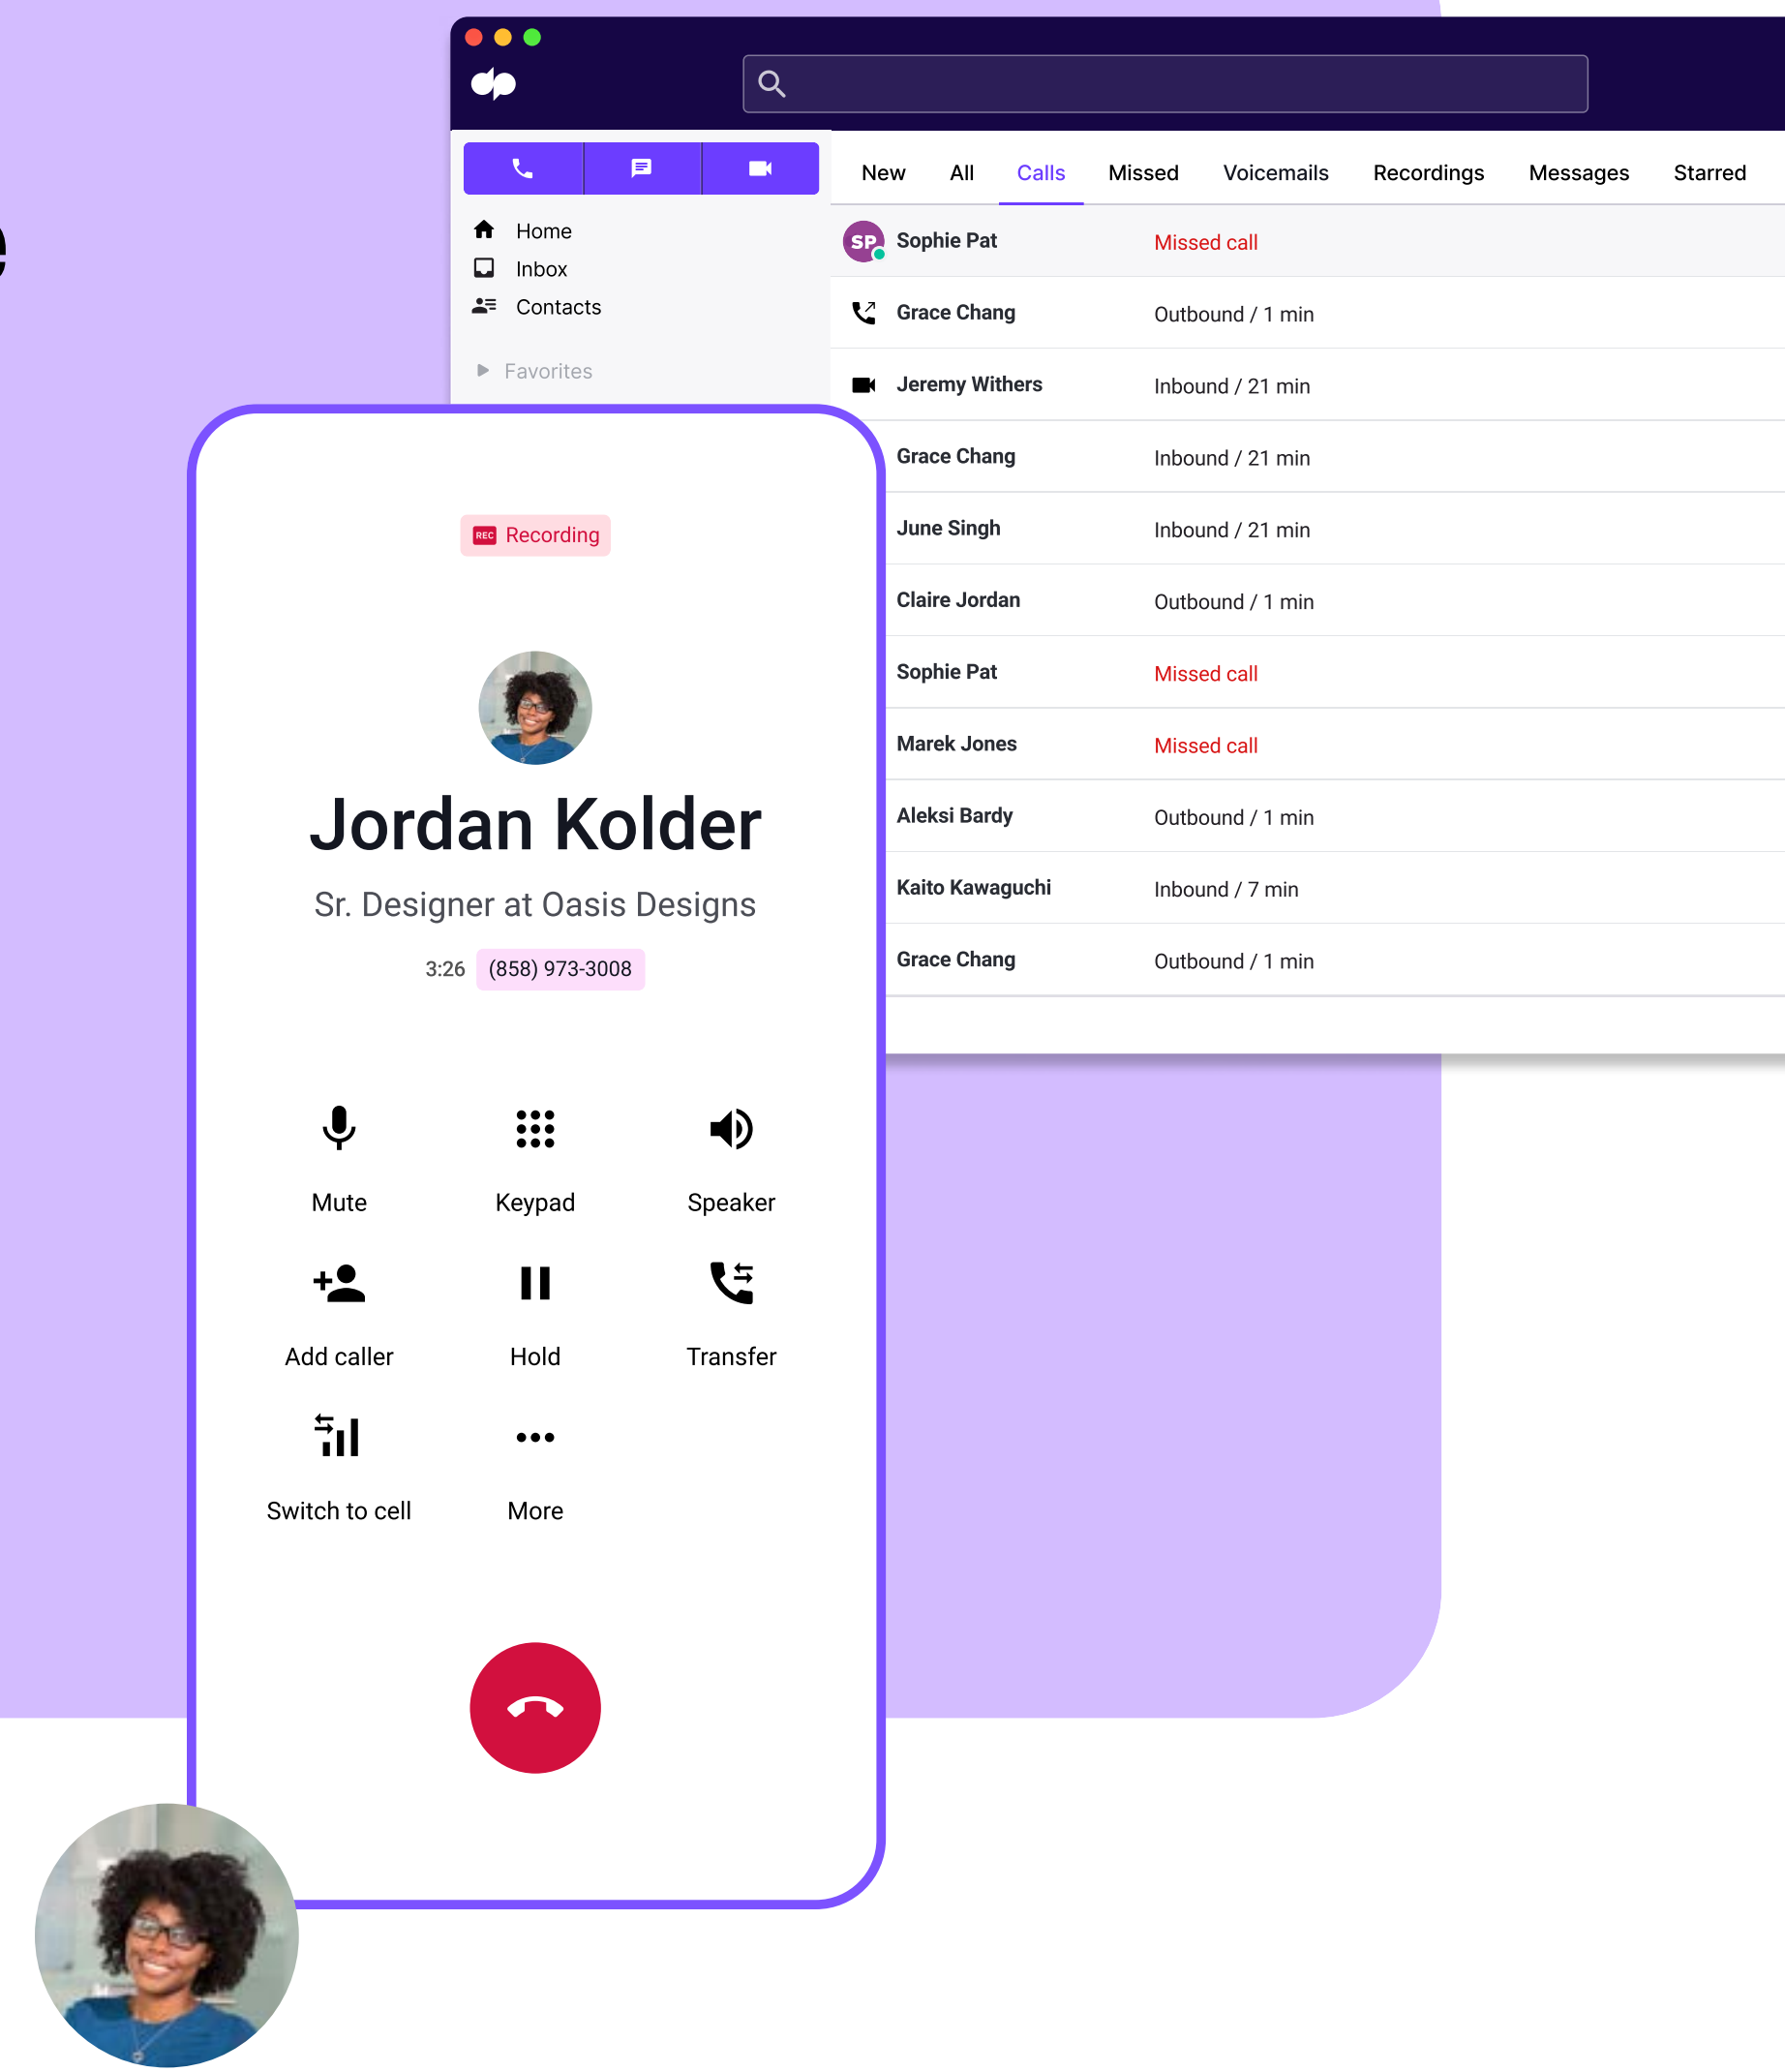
Home
Inbox
Contacts
Favorites

New All Calls Missed Voicemails Recordings Messages Starred

| | |
|---|---|
| SP Sophie Pat | Missed call |
| Grace Chang | Outbound / 1 min |
| Jeremy Withers | Inbound / 21 min |
| Grace Chang | Inbound / 21 min |
| June Singh | Inbound / 21 min |
| Claire Jordan | Outbound / 1 min |
| Sophie Pat | Missed call |
| Marek Jones | Missed call |
| Aleksi Bardy | Outbound / 1 min |
| Kaito Kawaguchi | Inbound / 7 min |
| Grace Chang | Outbound / 1 min |

REC Recording

Jordan Kolder
Sr. Designer at Oasis Designs
3:26 (858) 973-3008

Mute
Keypad
Speaker
Add caller
Hold
Transfer
Switch to cell
More